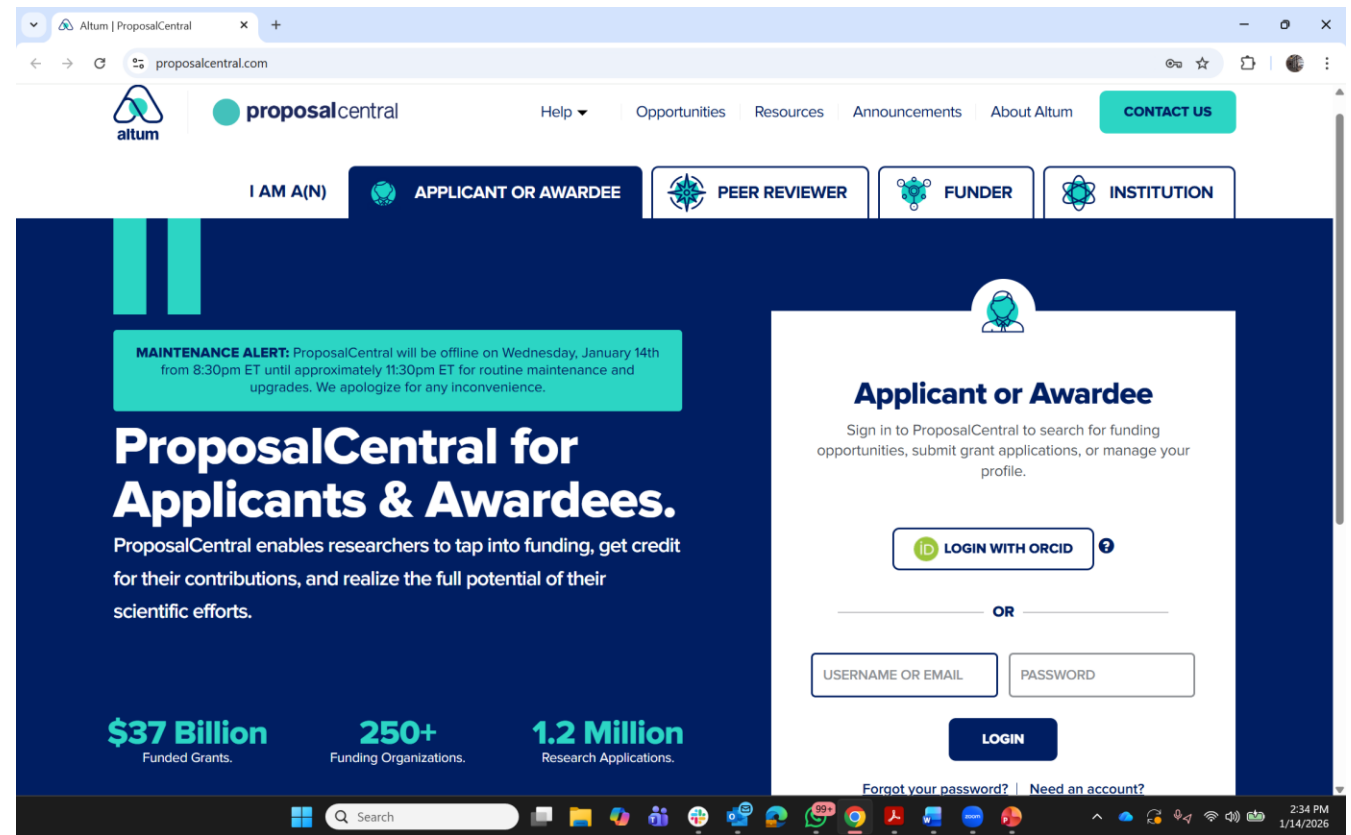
Altum | ProposalCentral

proposalcentral.com

altum

proposalcentral

Help Opportunities Resources Announcements About Altum CONTACT US

I AM A(N) APPLICANT OR AWARDEE PEER REVIEWER FUNDER INSTITUTION

MAINTENANCE ALERT: ProposalCentral will be offline on Wednesday, January 14th from 8:30pm ET until approximately 11:30pm ET for routine maintenance and upgrades. We apologize for any inconvenience.

ProposalCentral for Applicants & Awardees.

ProposalCentral enables researchers to tap into funding, get credit for their contributions, and realize the full potential of their scientific efforts.

$37 Billion
Funded Grants.

250+
Funding Organizations.

1.2 Million
Research Applications.

Applicant or Awardee

Sign in to ProposalCentral to search for funding opportunities, submit grant applications, or manage your profile.

LOGIN WITH ORCID

OR

USERNAME OR EMAIL

PASSWORD

LOGIN

Forgot your password? | Need an account?

Search

99+

2:34 PM
1/14/2026